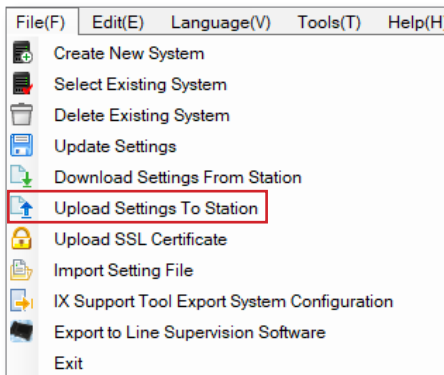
File(F) Edit(E) Language(V) Tools(T) Help(H

Create New System
Select Existing System
Delete Existing System
Update Settings
Download Settings From Station
Upload Settings To Station
Upload SSL Certificate
Import Setting File
IX Support Tool Export System Configuration
Export to Line Supervision Software
Exit